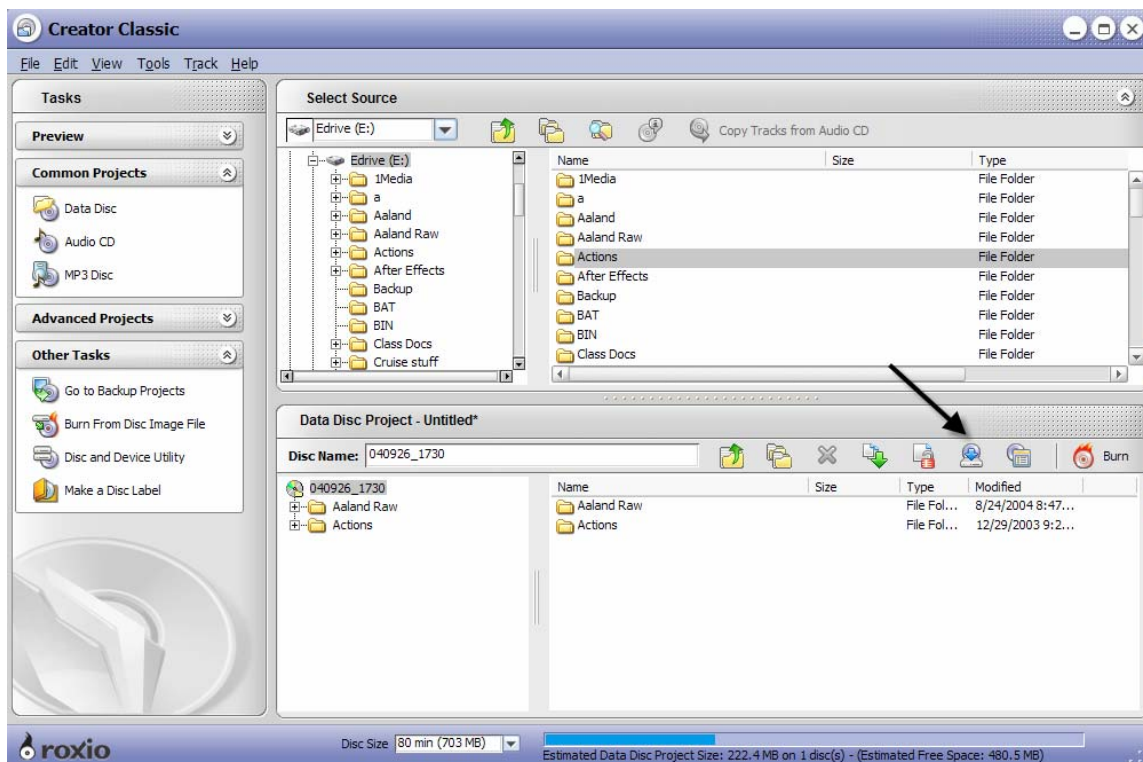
Creator Classic

File Edit View Tools Track Help

Tasks

Preview

Common Projects

Data Disc

Audio CD

MP3 Disc

Advanced Projects

Other Tasks

Go to Backup Projects

Burn From Disc Image File

Disc and Device Utility

Make a Disc Label

Select Source

Edrive (E:)

Copy Tracks from Audio CD

Edrive (E:)
1Media
a
Aaland
Aaland Raw
Actions
After Effects
Backup
BAT
BIN
Class Docs
Cruise stuff

| Name | Size | Type |
|---|---|---|
| 1Media | | File Folder |
| a | | File Folder |
| Aaland | | File Folder |
| Aaland Raw | | File Folder |
| Actions | | File Folder |
| After Effects | | File Folder |
| Backup | | File Folder |
| BAT | | File Folder |
| BIN | | File Folder |
| Class Docs | | File Folder |

Data Disc Project - Untitled*

Disc Name: 040926_1730

Burn

040926_1730
Aaland Raw
Actions

| Name | Size | Type | Modified |
|---|---|---|---|
| Aaland Raw | | File Fol... | 8/24/2004 8:47... |
| Actions | | File Fol... | 12/29/2003 9:2... |

roxio

Disc Size 80 min (703 MB)

Estimated Data Disc Project Size: 222.4 MB on 1 disc(s) - (Estimated Free Space: 480.5 MB)